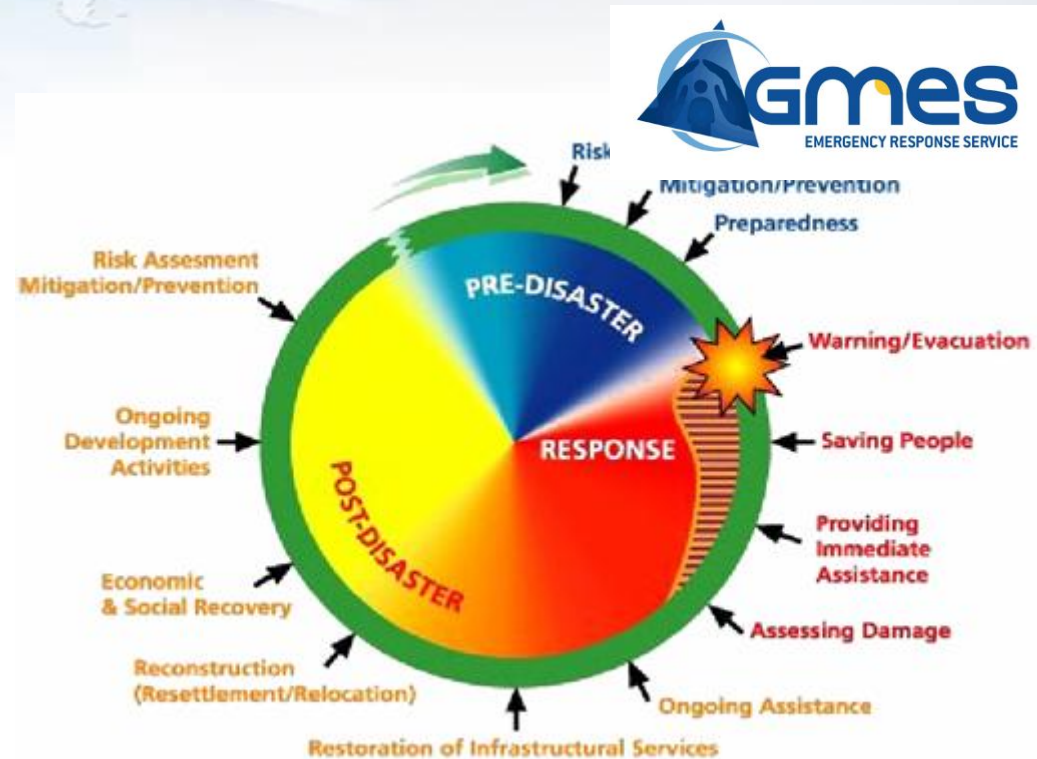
GMES
EMERGENCY RESPONSE SERVICE

Risk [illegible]
Mitigation/Prevention
Preparedness
Warning/Evacuation
Saving People
Providing Immediate Assistance
Assessing Damage
Ongoing Assistance
Restoration of Infrastructural Services
Reconstruction (Resettlement/Relocation)
Economic & Social Recovery
Ongoing Development Activities
Risk Assesment Mitigation/Prevention

PRE-DISASTER
RESPONSE
POST-DISASTER